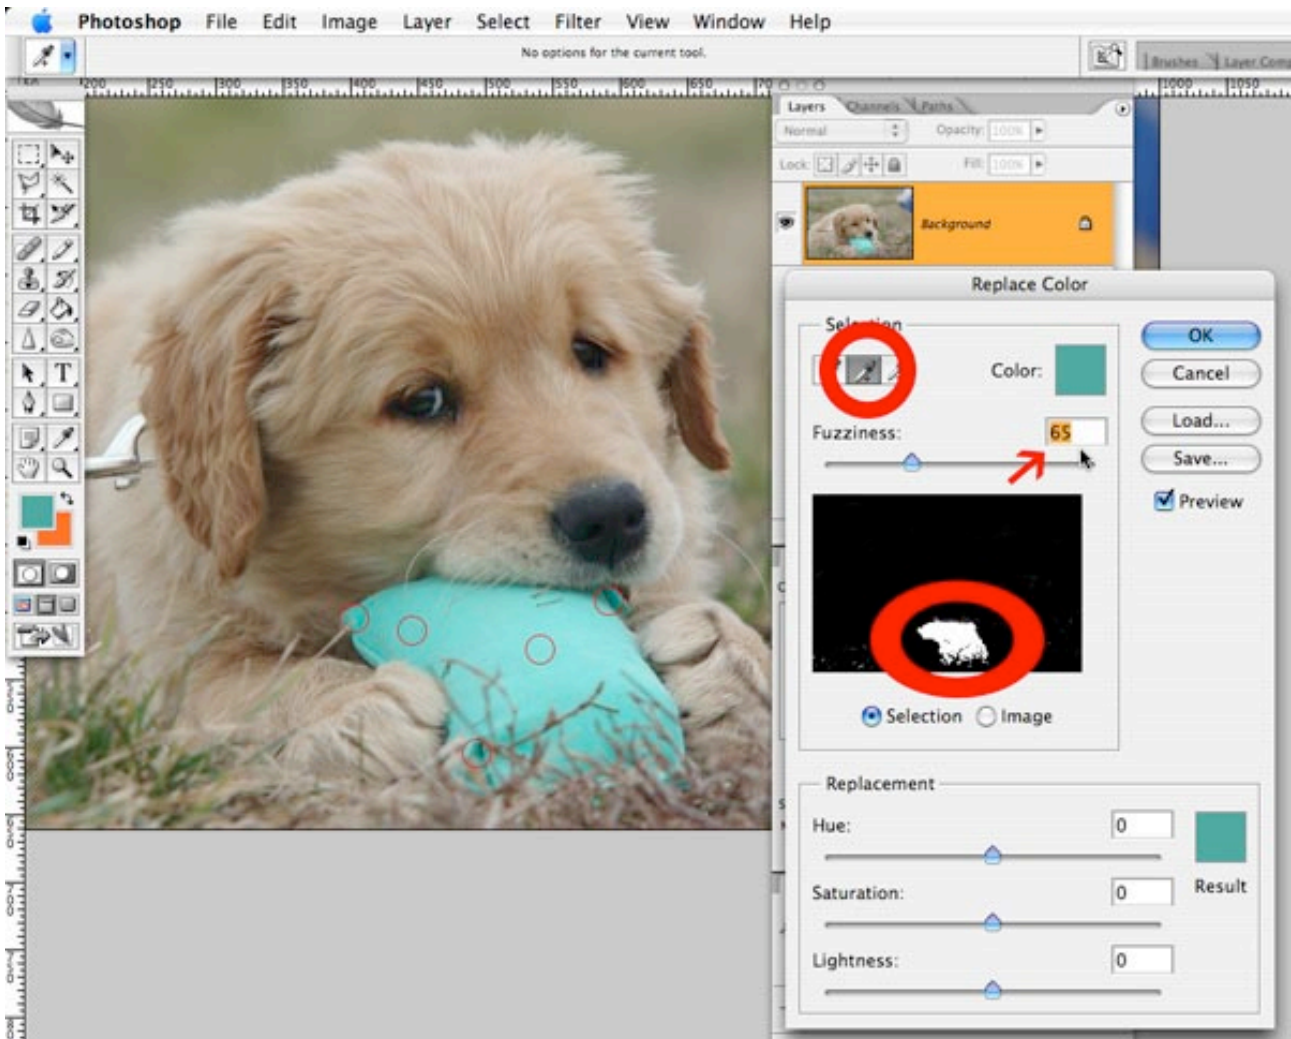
Photoshop File Edit Image Layer Select Filter View Window Help

No options for the current tool.

Brushes Layer Comp

Layers Channels Paths

Normal Opacity: 100%

Lock: Fill: 100%

Background

Replace Color

Sel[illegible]ion

Color:

Fuzziness: 65

OK

Cancel

Load...

Save...

Preview

Selection Image

Replacement

Hue: 0

Saturation: 0

Lightness: 0

Result